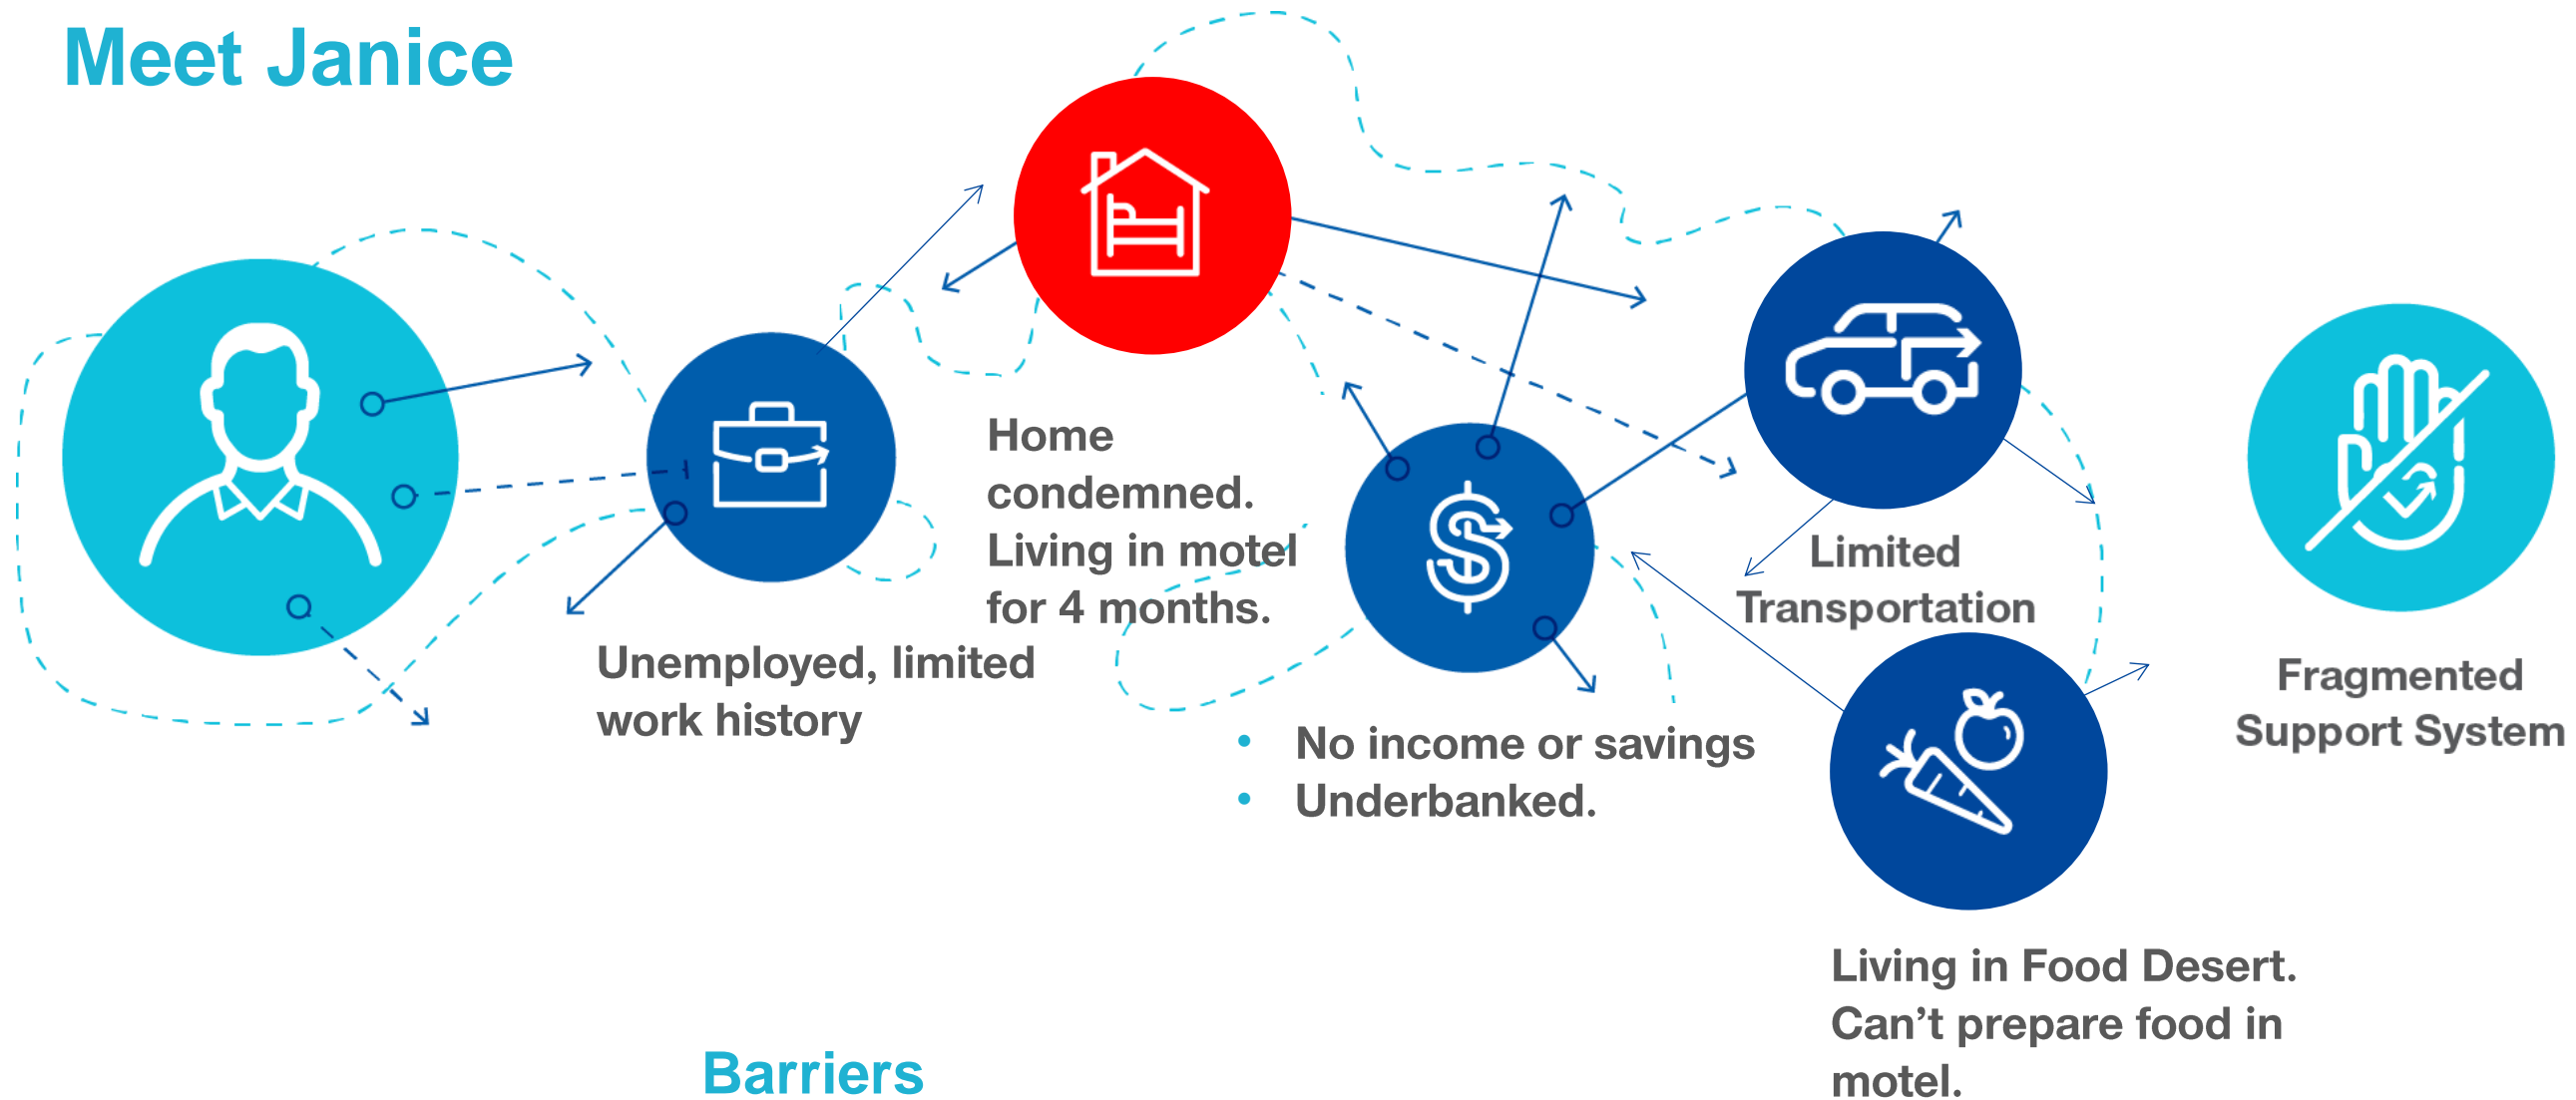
Meet Janice

Home condemned. Living in motel for 4 months.

Unemployed, limited work history

Limited Transportation

Fragmented Support System

• No income or savings
• Underbanked.

Living in Food Desert. Can’t prepare food in motel.

Barriers